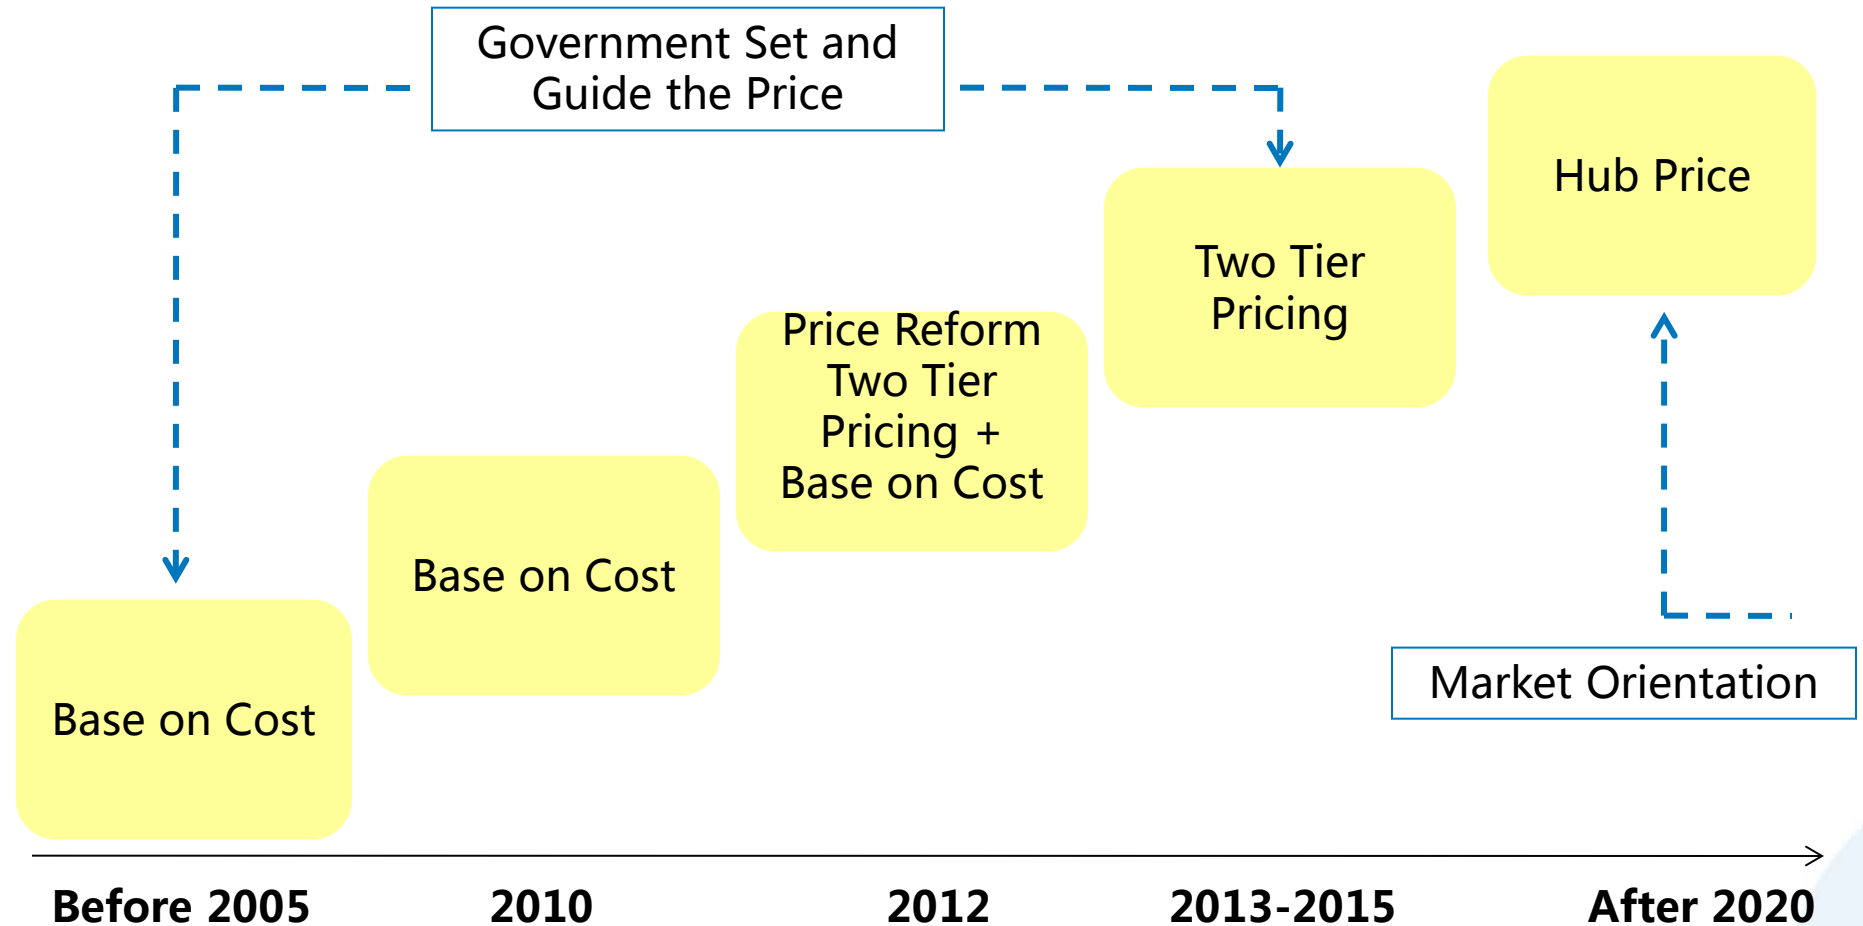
Government Set and Guide the Price

Hub Price

Two Tier Pricing

Price Reform Two Tier Pricing + Base on Cost

Base on Cost

Base on Cost

Market Orientation

Before 2005

2010

2012

2013-2015

After 2020